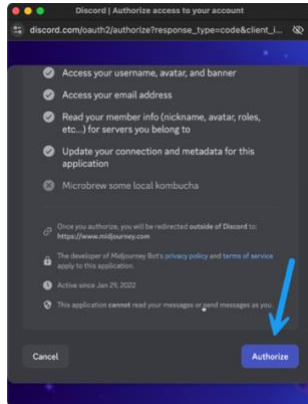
Discord | Authorize access to your account

discord.com/oauth2/authorize?response_type=code&client_i...

Access your username, avatar, and banner

Access your email address

Read your member info (nickname, avatar, roles, etc...) for servers you belong to

Update your connection and metadata for this application

Microbrew some local kombucha

Once you authorize, you will be redirected outside of Discord to: https://www.midjourney.com

The developer of Midjourney Bot's privacy policy and terms of service apply to this application.

Active since Jan 29, 2022

This application cannot read your messages or send messages as you.

Cancel

Authorize